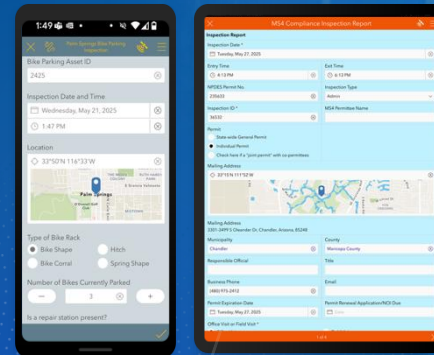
1:49

Palm Springs Bike Parking Inspection

Bike Parking Asset ID
2425

Inspection Date and Time
Wednesday, May 21, 2025
1:47 PM

Location
33°50'N 116°33'W

Palm Springs

Type of Bike Rack
Bike Shape
Hitch
Bike Corral
Spring Shape

Number of Bikes Currently Parked
3

Is a repair station present?

MS4 Compliance Inspection Report

Inspection Report
Inspection Date *
Tuesday, May 27, 2025
Entry Time
4:13 PM
Exit Time
4:13 PM
NPDES Permit No.
235633
Inspection Type
Admin
Inspection ID *
56532
MS4 Permittee Name
Permit
State-wide General Permit
Individual Permit
Check here if a "joint permit" with co-permittees
Mailing Address
33°13'N 111°52'W
Mailing Address
2201-2499 S Chandler Dr, Chandler, Arizona, 85248
Municipality
Chandler
County
Maricopa County
Responsible Official
Title
Business Phone
(480) 573-2412
Email
Permit Expiration Date
Tuesday, May 27, 2025
Permit Renewal Application/NOI Due
Date
Office Visit or Field Visit *
1 of 4